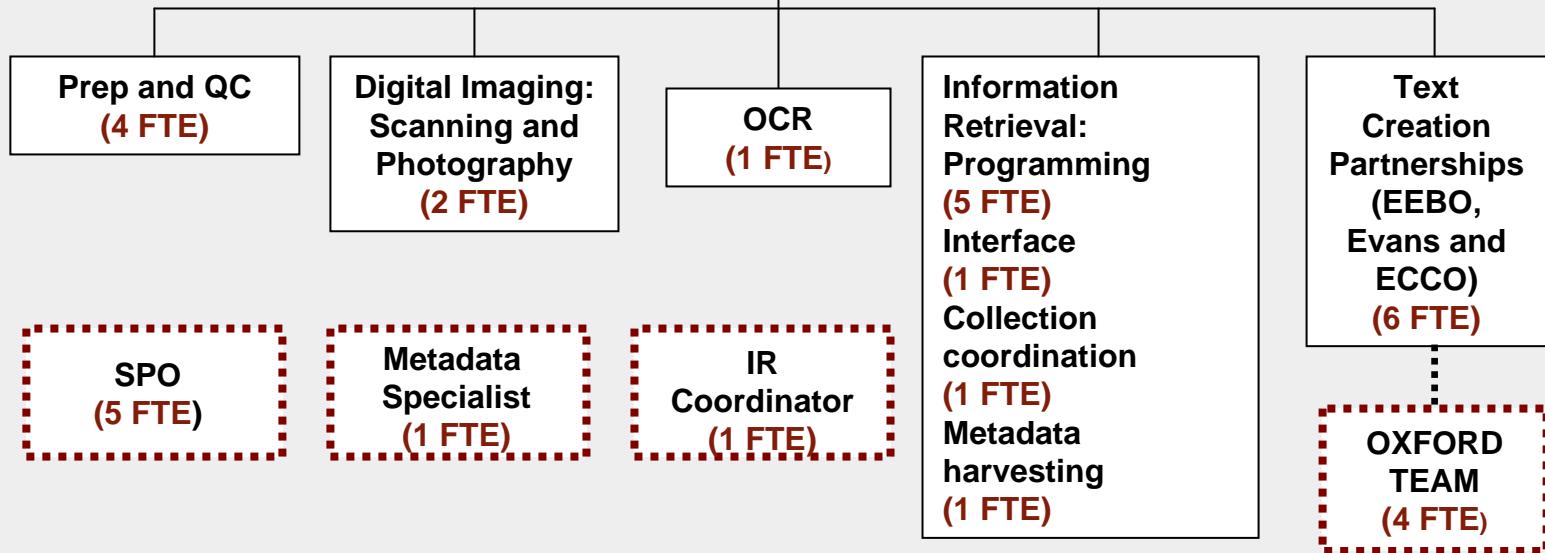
Prep and QC
(4 FTE)

Digital Imaging: Scanning and Photography
(2 FTE)

OCR
(1 FTE)

Information Retrieval: Programming
(5 FTE)
Interface
(1 FTE)
Collection coordination
(1 FTE)
Metadata harvesting
(1 FTE)

Text Creation Partnerships (EEBO, Evans and ECCO)
(6 FTE)

SPO
(5 FTE)

Metadata Specialist
(1 FTE)

IR Coordinator
(1 FTE)

OXFORD TEAM
(4 FTE)